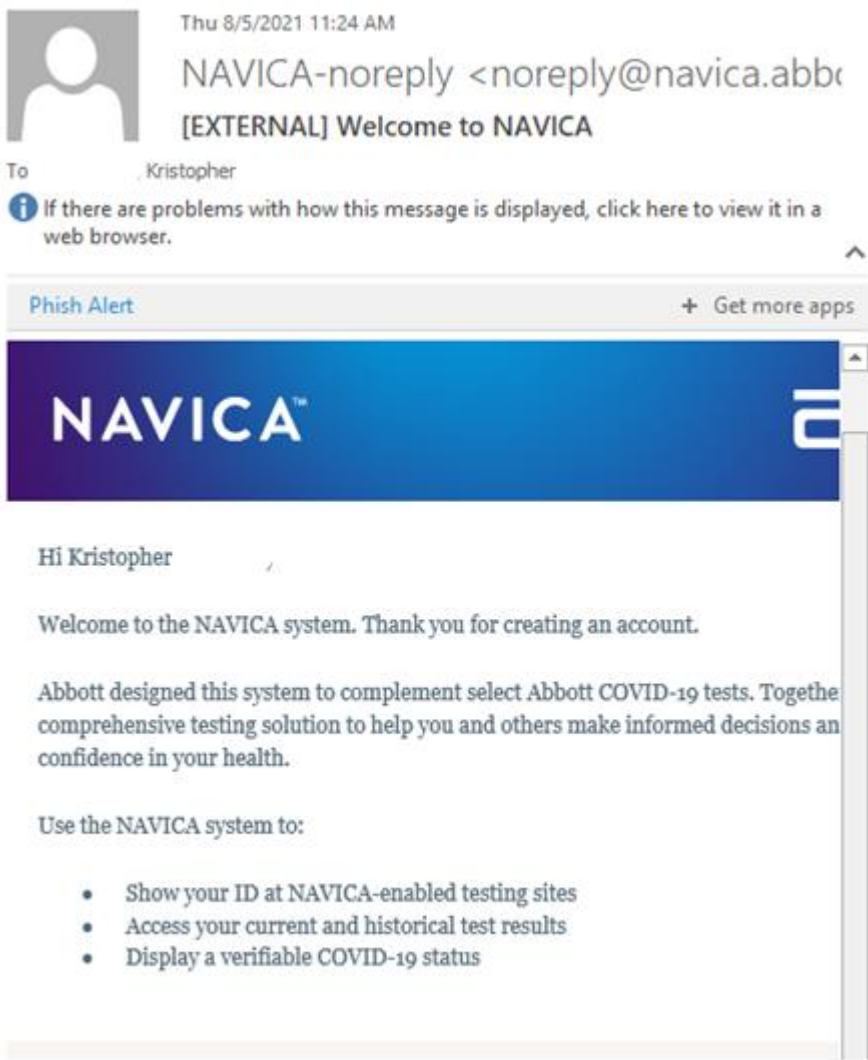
Thu 8/5/2021 11:24 AM

NAVICA-noreply <noreply@navica.abb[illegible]

[EXTERNAL] Welcome to NAVICA

To Kristopher

If there are problems with how this message is displayed, click here to view it in a web browser.

Phish Alert

+ Get more apps

NAVICA™

Hi Kristopher

Welcome to the NAVICA system. Thank you for creating an account.

Abbott designed this system to complement select Abbott COVID-19 tests. Togethe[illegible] comprehensive testing solution to help you and others make informed decisions an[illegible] confidence in your health.

Use the NAVICA system to:

- Show your ID at NAVICA-enabled testing sites
- Access your current and historical test results
- Display a verifiable COVID-19 status